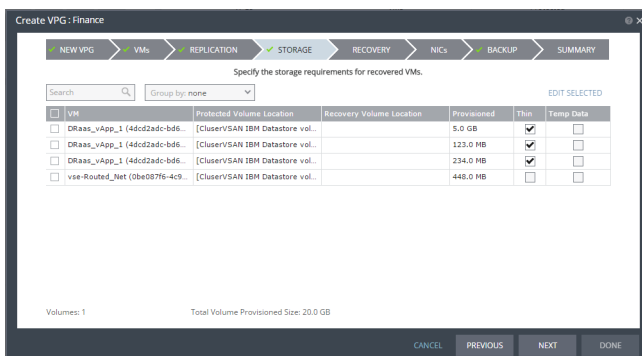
Create VPG : Finance

✓ NEW VPG ✓ VMs ✓ REPLICATION ✓ STORAGE RECOVERY NICs ✓ BACKUP SUMMARY

Specify the storage requirements for recovered VMs.

Search Group by: none EDIT SELECTED

| | VM | Protected Volume Location | Recovery Volume Location | Provisioned | Thin | Temp Data |
|---|---|---|---|---|---|---|
| | DRaas_vApp_1 (4dcd2adc-bd6... | [CluserVSAN IBM Datastore vol... | | 5.0 GB | ✓ | |
| | DRaas_vApp_1 (4dcd2adc-bd6... | [CluserVSAN IBM Datastore vol... | | 123.0 MB | ✓ | |
| | DRaas_vApp_1 (4dcd2adc-bd6... | [CluserVSAN IBM Datastore vol... | | 234.0 MB | ✓ | |
| | vse-Routed_Net (0be087f6-4c9... | [CluserVSAN IBM Datastore vol... | | 448.0 MB | | |

Volumes: 1 Total Volume Provisioned Size: 20.0 GB

CANCEL PREVIOUS NEXT DONE